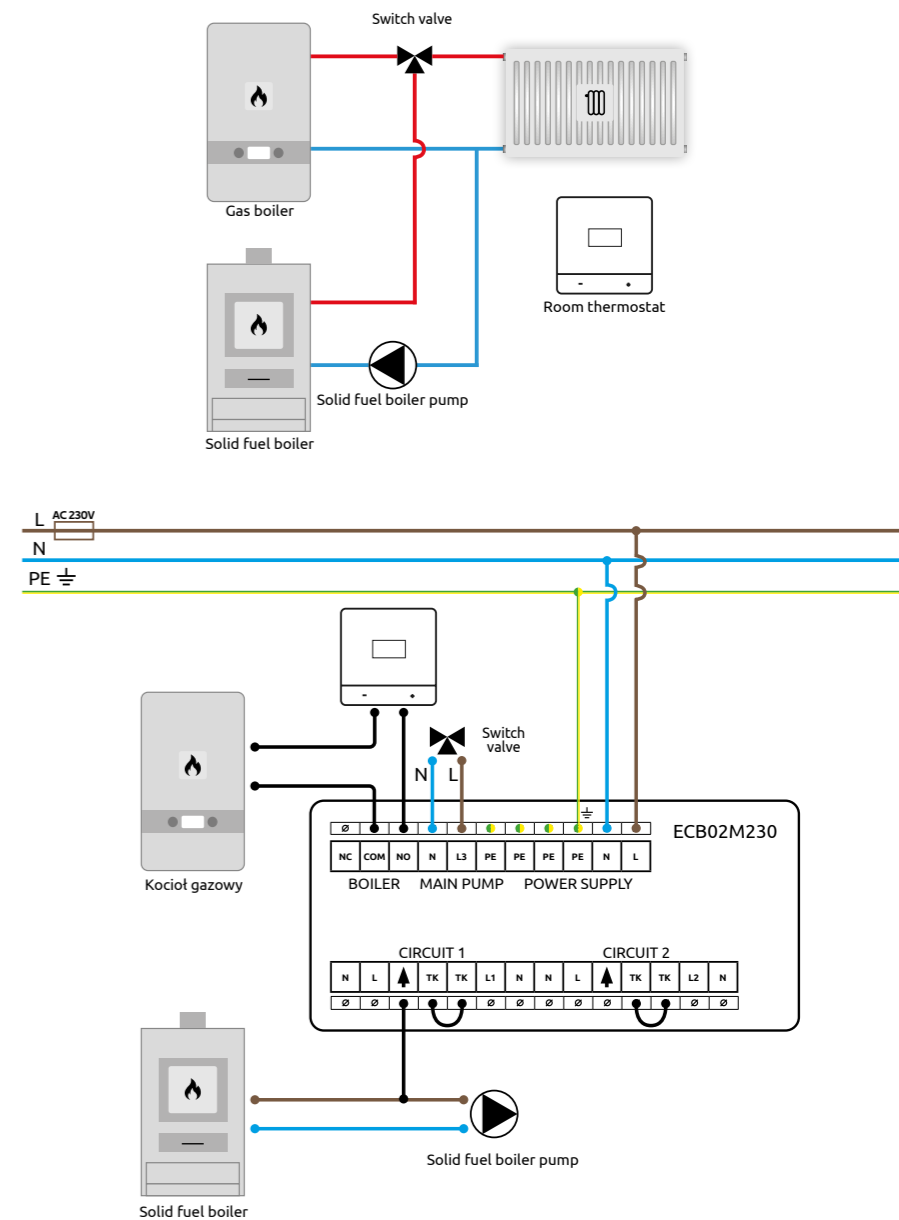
Switch valve

Gas boiler

Room thermostat

Solid fuel boiler pump

Solid fuel boiler

L AC 230V

N

PE

Switch valve

N L

ECB02M230

| ⌀ | ● | ● | ● | ● | | | | | ● | ● |
|---|---|---|---|---|---|---|---|---|---|---|
| NC | COM | NO | N | L3 | PE | PE | PE | PE | N | L |

BOILER MAIN PUMP POWER SUPPLY

Kocioł gazowy

CIRCUIT 1 CIRCUIT 2

| N | L | | TK | TK | L1 | N | N | L | | TK | TK | L2 | N |
|---|---|---|---|---|---|---|---|---|---|---|---|---|---|
| ⌀ | ⌀ | ● | ● | ● | ⌀ | ⌀ | ⌀ | ⌀ | ⌀ | ● | ● | ⌀ | ⌀ |

Solid fuel boiler pump

Solid fuel boiler